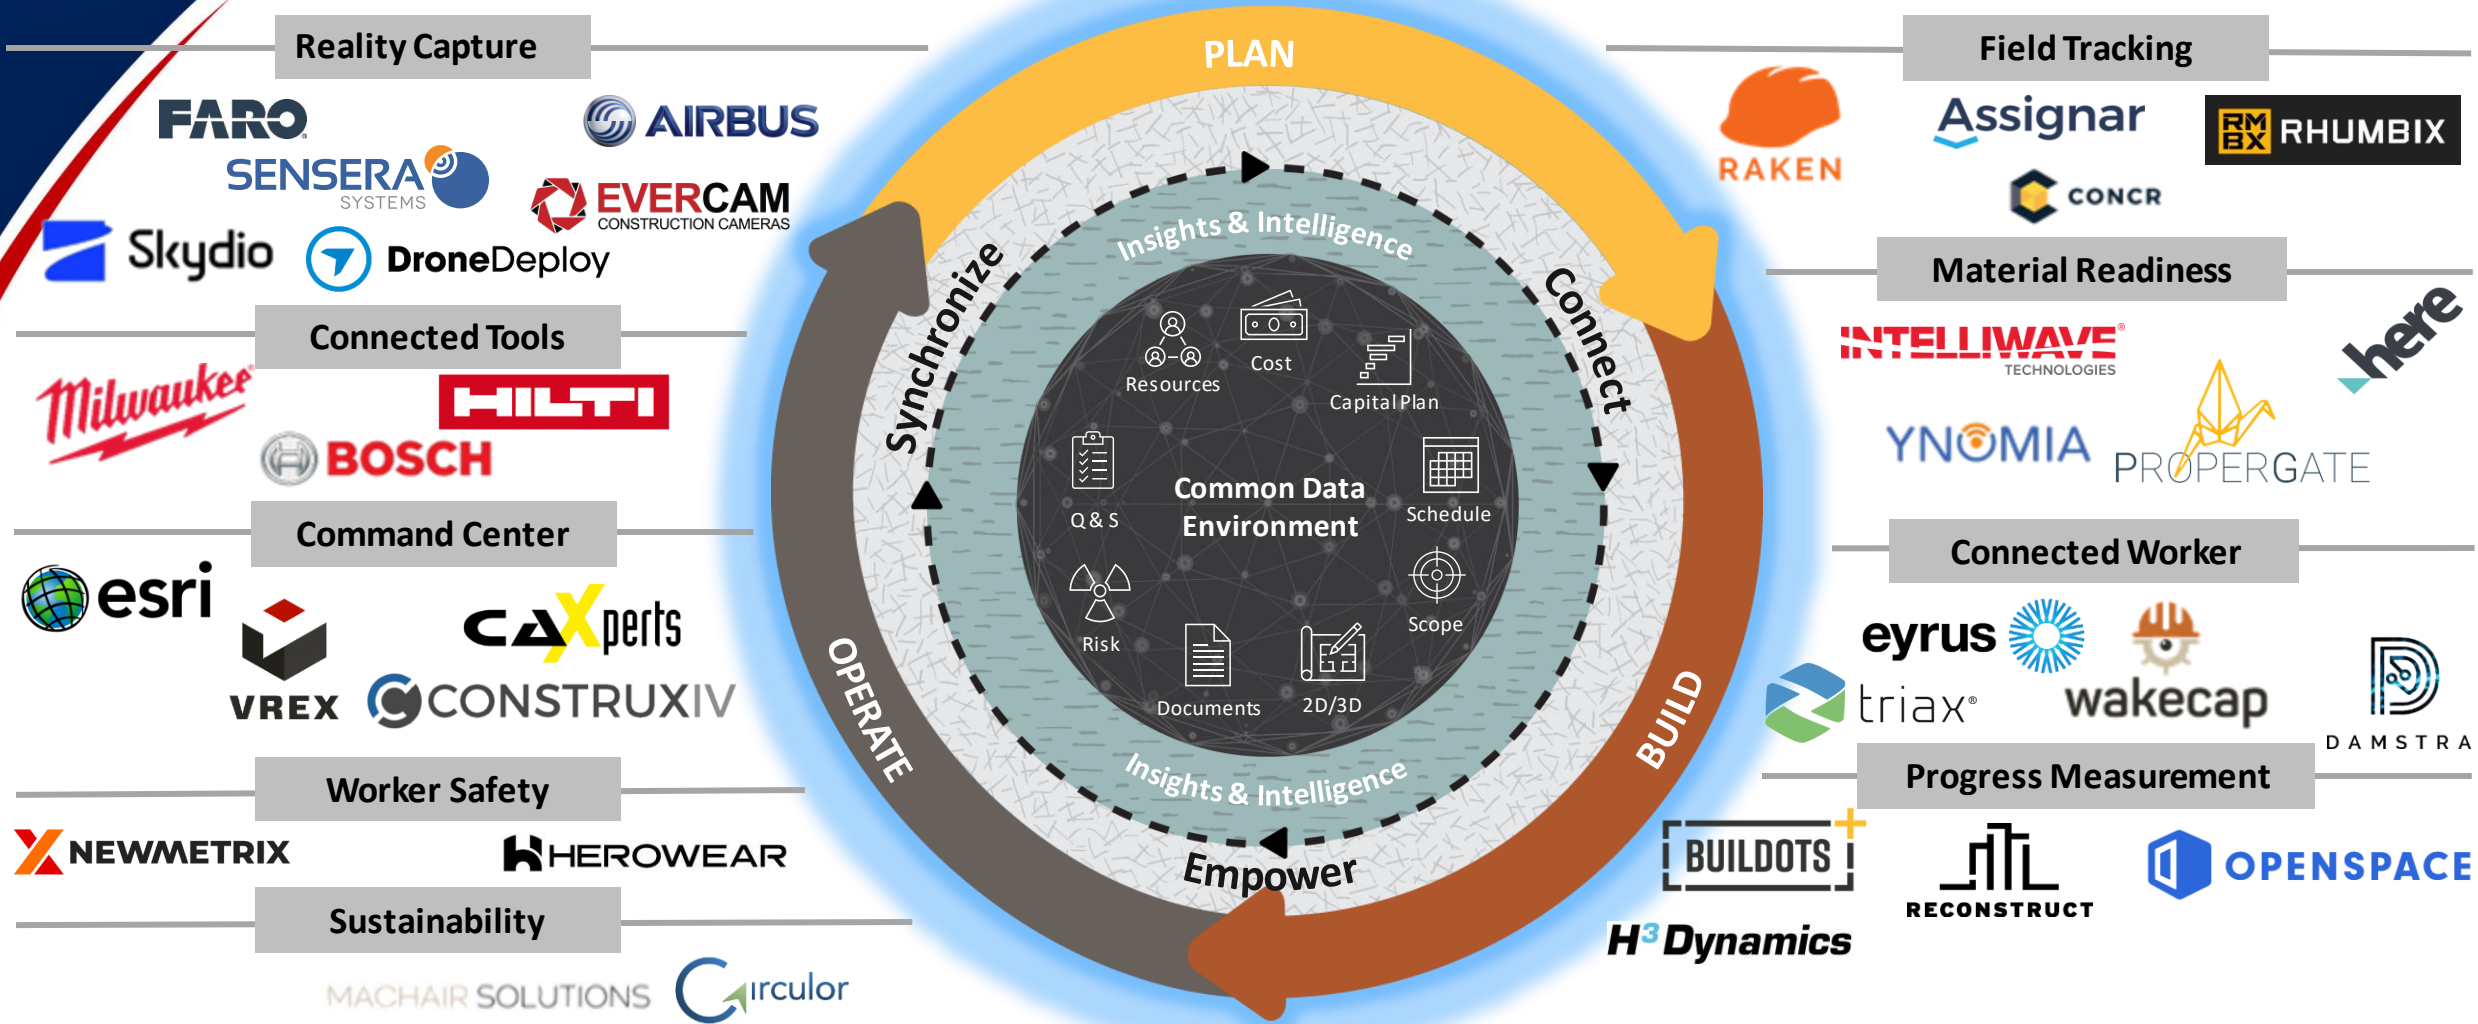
Reality Capture

FARO
AIRBUS
SENSERA SYSTEMS
EVERCAM CONSTRUCTION CAMERAS
Skydio
DroneDeploy

Connected Tools

Milwaukee
HILTI
BOSCH

Command Center

esri
VREX
CAXperts
CONSTRUXIV

Worker Safety

NEWMETRIX
HEROWEAR

Sustainability

MACHAIR SOLUTIONS
Circulor

PLAN
Insights & Intelligence
Synchronize
Connect
Resources
Cost
Capital Plan
Q & S
Common Data Environment
Schedule
Risk
Scope
Documents
2D/3D
Insights & Intelligence
Empower
OPERATE
BUILD

Field Tracking

RAKEN
Assignar
RHUMBIX
CONCR

Material Readiness

INTELLIWAVE TECHNOLOGIES
here
YNOMIA
PROPERGATE

Connected Worker

eyrus
triax
wakecap
DAMSTRA

Progress Measurement

BUILDOTS
RECONSTRUCT
OPENSPACE
H$^3$ Dynamics